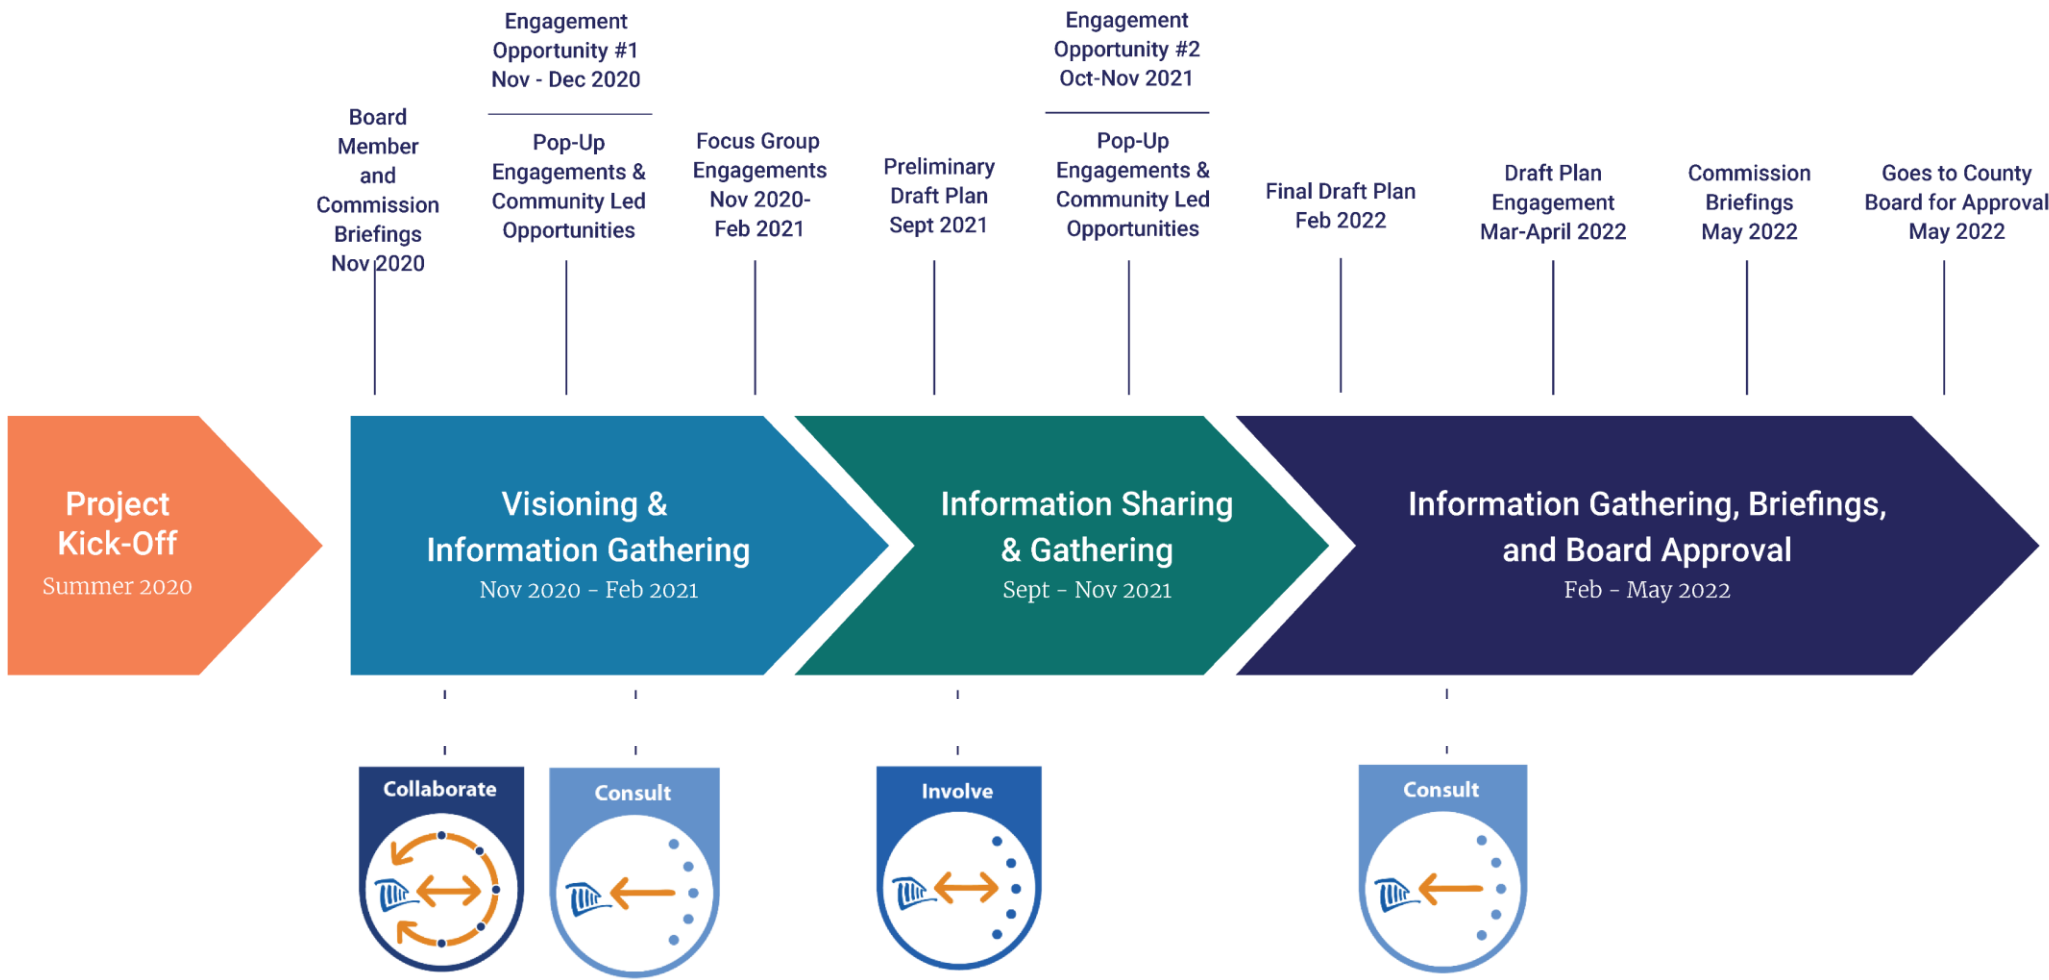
Board Member and Commission Briefings Nov 2020

Engagement Opportunity #1 Nov - Dec 2020

Pop-Up Engagements & Community Led Opportunities

Focus Group Engagements Nov 2020- Feb 2021

Preliminary Draft Plan Sept 2021

Engagement Opportunity #2 Oct-Nov 2021

Pop-Up Engagements & Community Led Opportunities

Final Draft Plan Feb 2022

Draft Plan Engagement Mar-April 2022

Commission Briefings May 2022

Goes to County Board for Approval May 2022

Project Kick-Off
Summer 2020

Visioning & Information Gathering
Nov 2020 - Feb 2021

Information Sharing & Gathering
Sept - Nov 2021

Information Gathering, Briefings, and Board Approval
Feb - May 2022

Collaborate

Consult

Involve

Consult